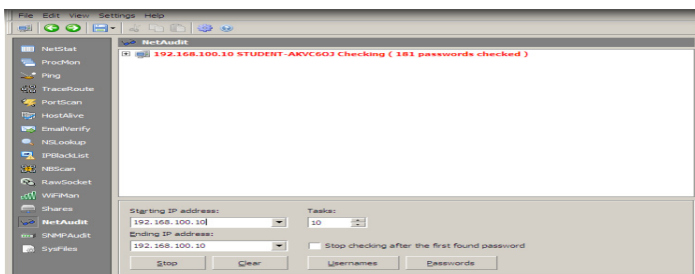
File Edit View Settings Help

NetStat
ProcMon
Ping
TraceRoute
PortScan
HostAlive
EmailVerify
NSLookup
IPBlackList
NBScan
RawSocket
WiFiMan
Shares
NetAudit
SNMPAudit
SysFiles

NetAudit

192.168.100.10 STUDENT-AKVC6OJ Checking ( 181 passwords checked )

Starting IP address:
192.168.100.10
Ending IP address:
192.168.100.10
Tasks:
10
Stop checking after the first found password
Stop
Clear
Usernames
Passwords